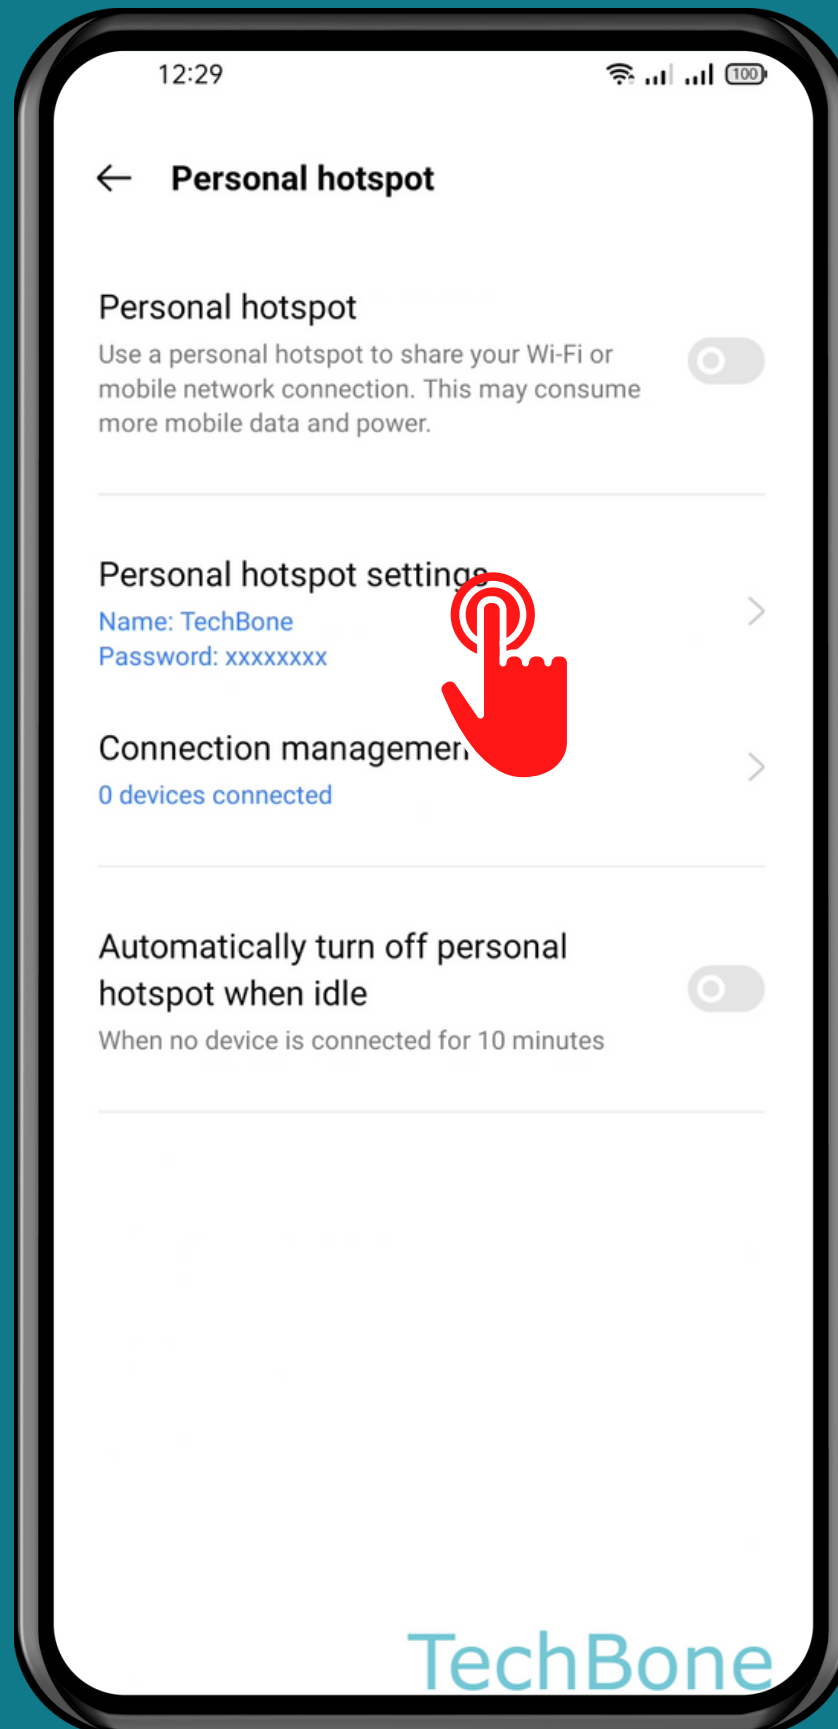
12:29

100

Personal hotspot

Personal hotspot
Use a personal hotspot to share your Wi-Fi or mobile network connection. This may consume more mobile data and power.

Personal hotspot setting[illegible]
Name: TechBone
Password: xxxxxxxx

Connection managemen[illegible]
0 devices connected

Automatically turn off personal hotspot when idle
When no device is connected for 10 minutes

TechBone